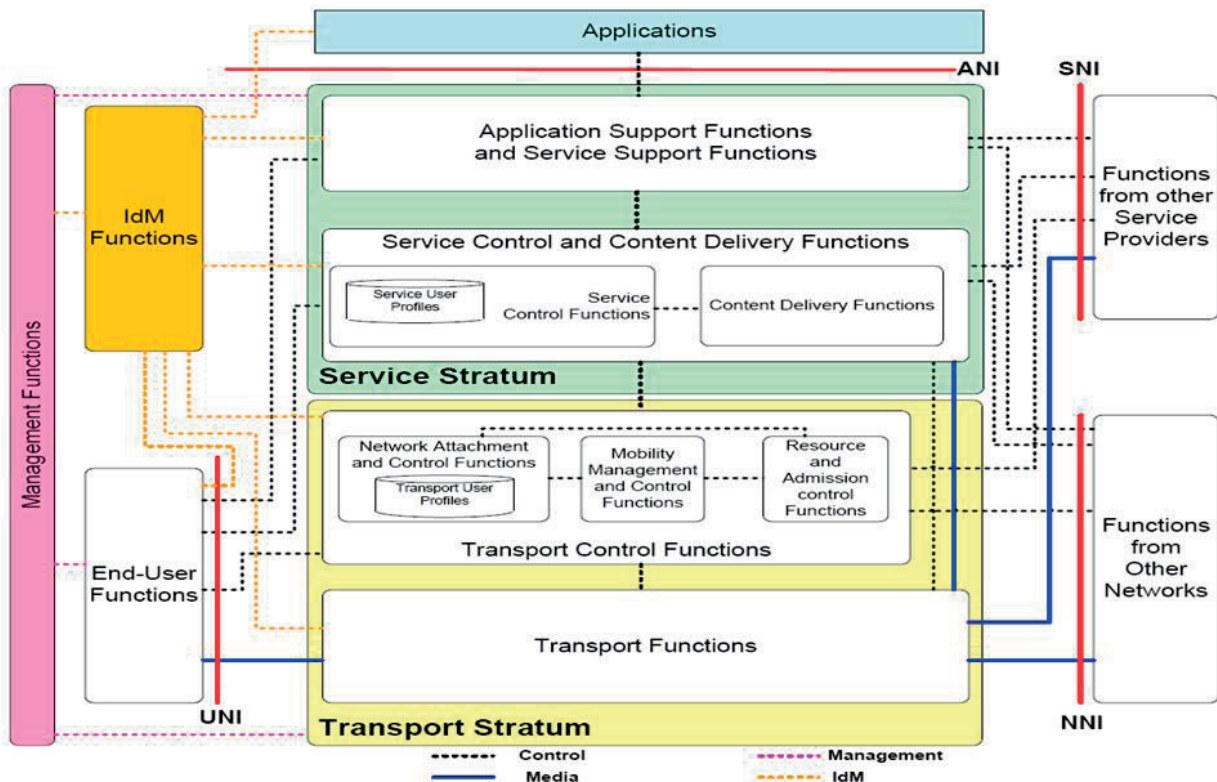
Applications

ANI

SNI

Management Functions

IdM Functions

Application Support Functions and Service Support Functions

Functions from other Service Providers

Service Control and Content Delivery Functions

Service User Profiles

Service Control Functions

Content Delivery Functions

Service Stratum

Network Attachment and Control Functions

Transport User Profiles

Mobility Management and Control Functions

Resource and Admission control Functions

Transport Control Functions

End-User Functions

Functions from Other Networks

Transport Functions

UNI

NNI

Transport Stratum

Control

Media

Management

IdM